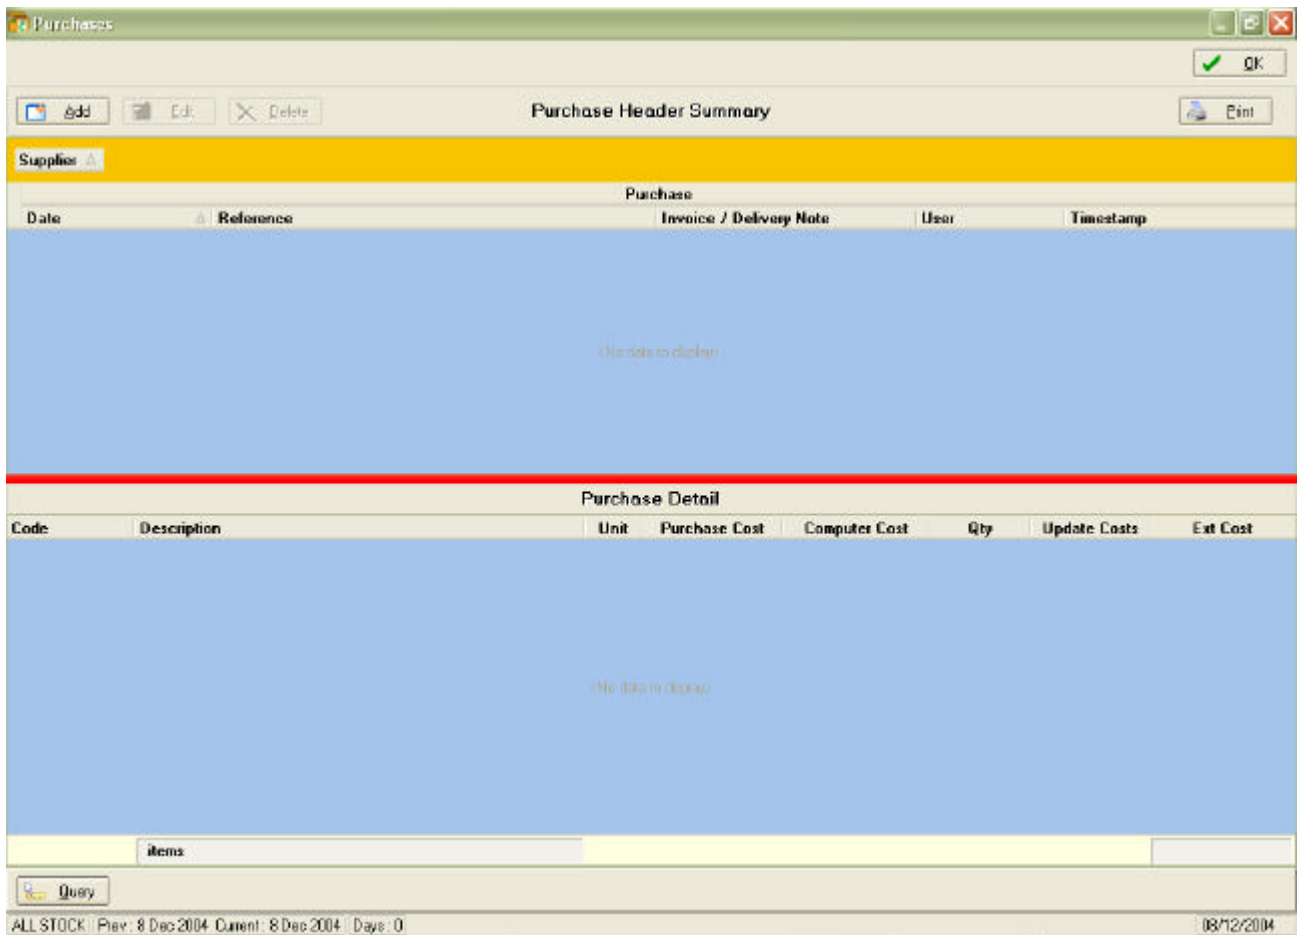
Purchases

OK

Add Edit Delete

Purchase Header Summary

Print

Supplier

| Purchase | | | | |
|---|---|---|---|---|
| Date | Reference | Invoice / Delivery Note | User | Timestamp |

<No data to display>

Purchase Detail

| Code | Description | Unit | Purchase Cost | Computer Cost | Qty | Update Costs | Ext Cost |
|---|---|---|---|---|---|---|---|

<No data to display>

items

Query

ALL STOCK Prev: 8 Dec 2004 Current: 8 Dec 2004 Days: 0 08/12/2004